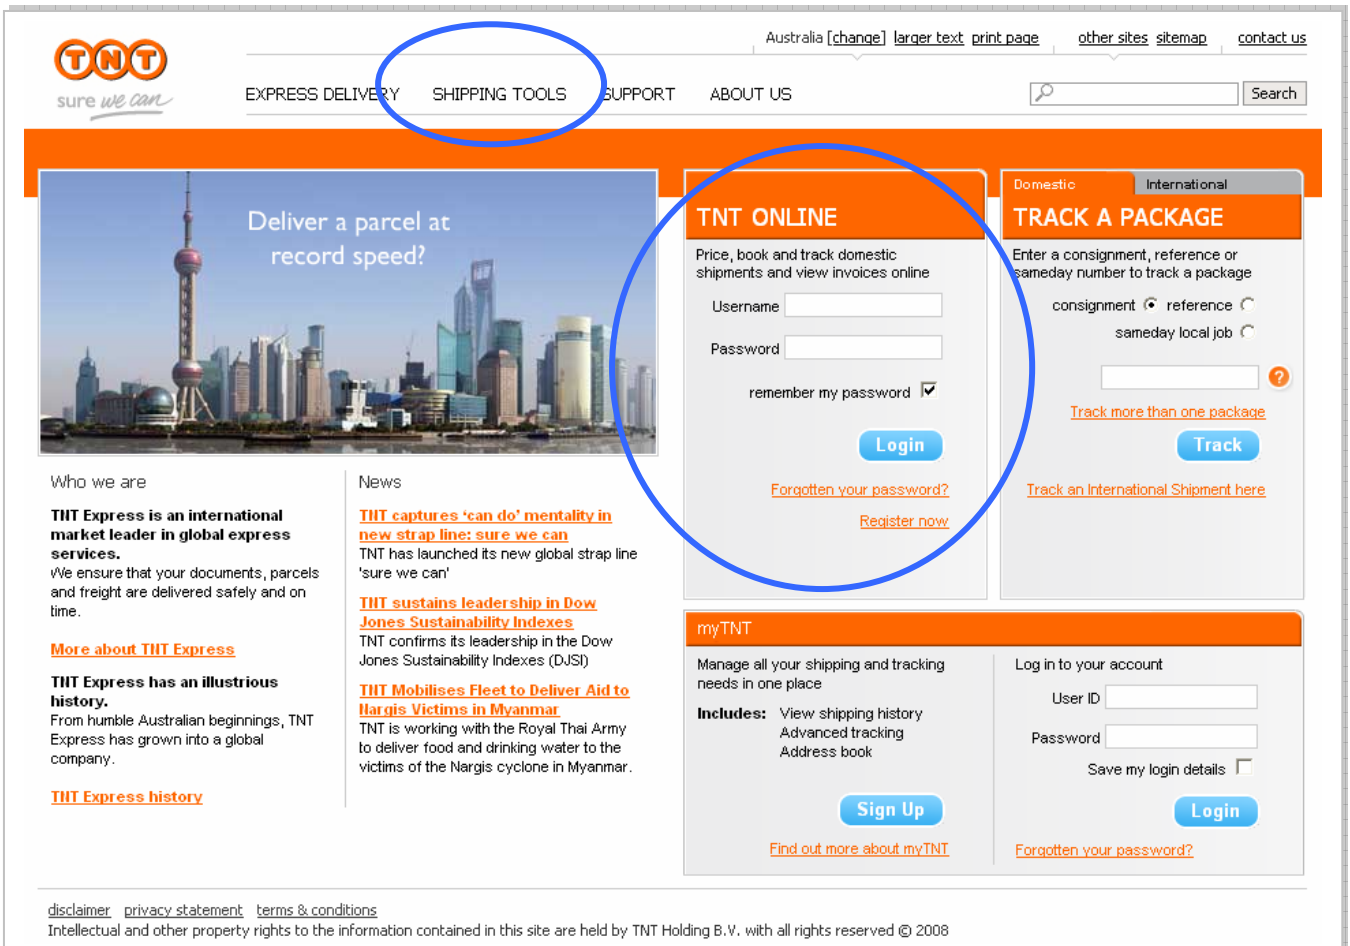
TNT
sure we can

Australia [change] larger text print page other sites sitemap contact us

EXPRESS DELIVERY SHIPPING TOOLS SUPPORT ABOUT US

Search

Deliver a parcel at record speed?

TNT ONLINE

Price, book and track domestic shipments and view invoices online

Username

Password

remember my password

Login

Forgotten your password?

Register now

Domestic International

TRACK A PACKAGE

Enter a consignment, reference or sameday number to track a package

consignment reference

sameday local job

Track more than one package

Track

Track an International Shipment here

Who we are

TNT Express is an international market leader in global express services.
We ensure that your documents, parcels and freight are delivered safely and on time.

More about TNT Express

TNT Express has an illustrious history.
From humble Australian beginnings, TNT Express has grown into a global company.

TNT Express history

News

TNT captures 'can do' mentality in new strap line: sure we can
TNT has launched its new global strap line 'sure we can'

TNT sustains leadership in Dow Jones Sustainability Indexes
TNT confirms its leadership in the Dow Jones Sustainability Indexes (DJSI)

TNT Mobilises Fleet to Deliver Aid to Nargis Victims in Myanmar
TNT is working with the Royal Thai Army to deliver food and drinking water to the victims of the Nargis cyclone in Myanmar.

myTNT

Manage all your shipping and tracking needs in one place

Includes: View shipping history
Advanced tracking
Address book

Sign Up

Find out more about myTNT

Log in to your account

User ID

Password

Save my login details

Login

Forgotten your password?

disclaimer privacy statement terms & conditions
Intellectual and other property rights to the information contained in this site are held by TNT Holding B.V. with all rights reserved © 2008